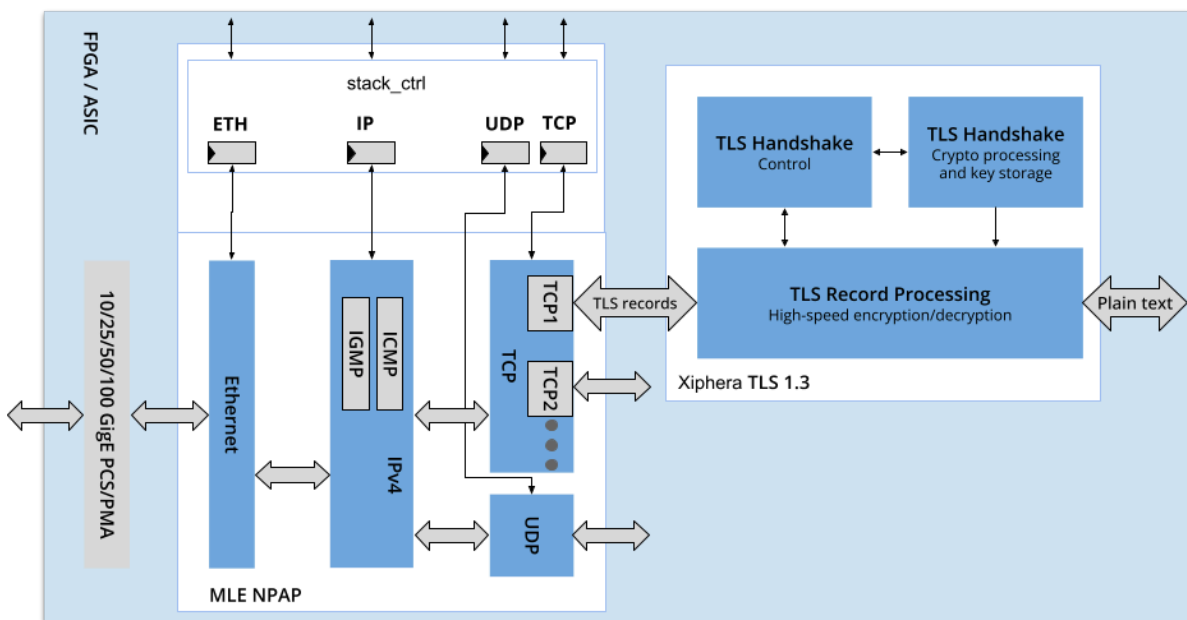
FPGA / ASIC

stack_ctrl

ETH

IP

UDP

TCP

10/25/50/100 GigE PCS/PMA

Ethernet

IGMP

ICMP

IPv4

TCP

TCP1

TCP2

UDP

MLE NPAP

TLS records

TLS Handshake
Control

TLS Handshake
Crypto processing and key storage

TLS Record Processing
High-speed encryption/decryption

Plain text

Xiphera TLS 1.3